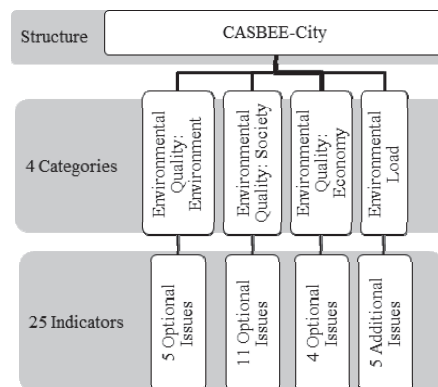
Structure

CASBEE-City

4 Categories

Environmental Quality: Environment

Environmental Quality: Society

Environmental Quality: Economy

Environmental Load

25 Indicators

5 Optional Issues

11 Optional Issues

4 Optional Issues

5 Additional Issues